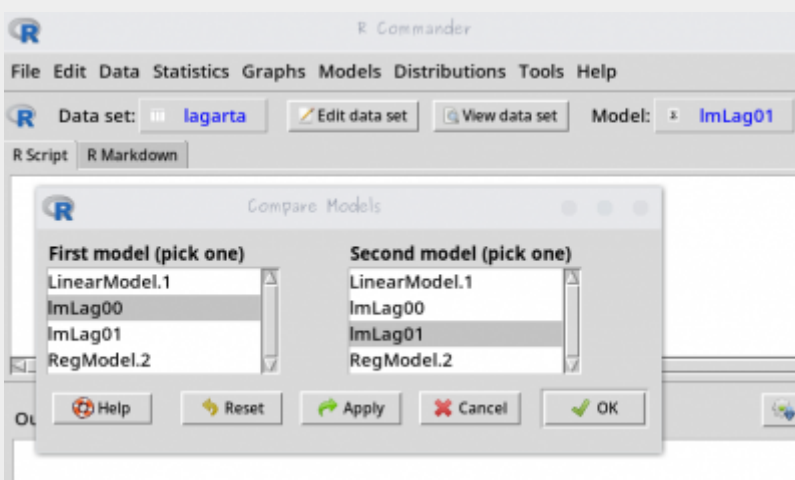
R Commander

File Edit Data Statistics Graphs Models Distributions Tools Help

Data set: lagarta Edit data set View data set Model: lmLag01

R Script R Markdown

Compare Models

First model (pick one)
LinearModel.1
lmLag00
lmLag01
RegModel.2

Second model (pick one)
LinearModel.1
lmLag00
lmLag01
RegModel.2

Help Reset Apply Cancel OK

Ou